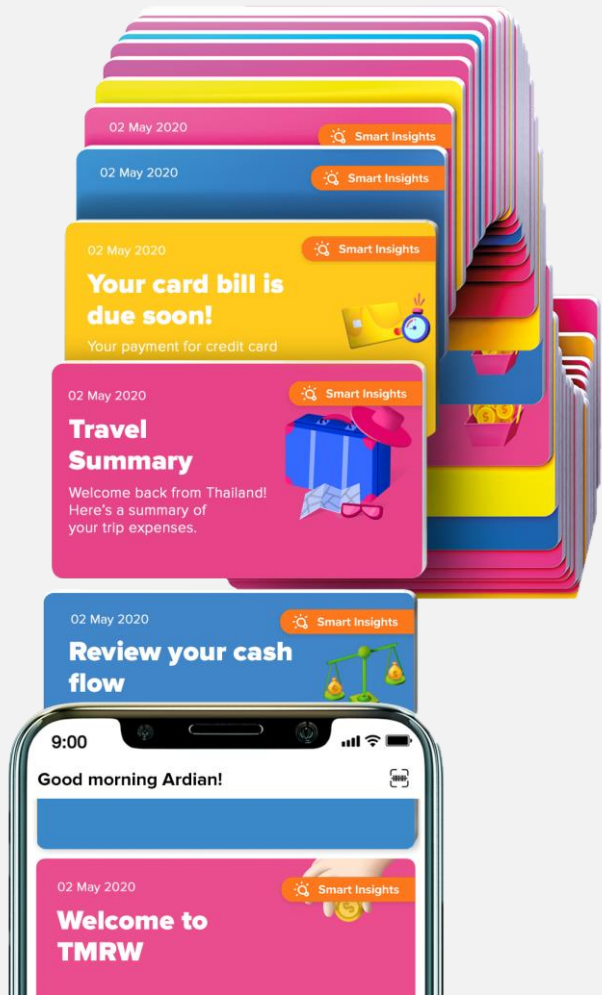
02 May 2020

Smart Insights

02 May 2020

Smart Insights

02 May 2020

Smart Insights

Your card bill is due soon!

Your payment for credit card

02 May 2020

Smart Insights

Travel Summary

Welcome back from Thailand! Here's a summary of your trip expenses.

02 May 2020

Smart Insights

Review your cash flow

9:00

Good morning Ardian!

02 May 2020

Smart Insights

Welcome to TMRW